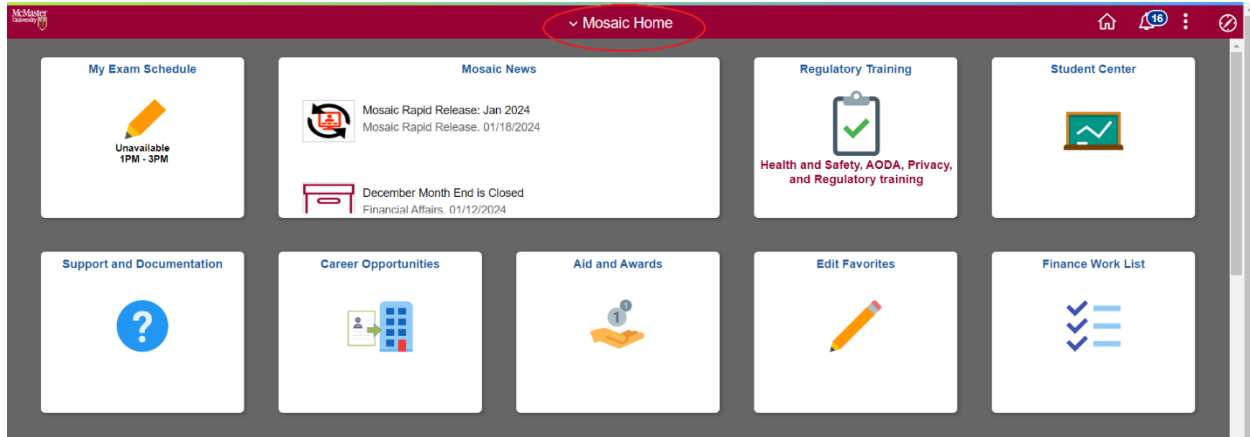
McMaster University

Mosaic Home

16

My Exam Schedule

Unavailable
1PM - 3PM

Mosaic News

Mosaic Rapid Release: Jan 2024
Mosaic Rapid Release. 01/18/2024

December Month End is Closed
Financial Affairs. 01/12/2024

Regulatory Training

Health and Safety, AODA, Privacy, and Regulatory training

Student Center

Support and Documentation

Career Opportunities

Aid and Awards

1

Edit Favorites

Finance Work List